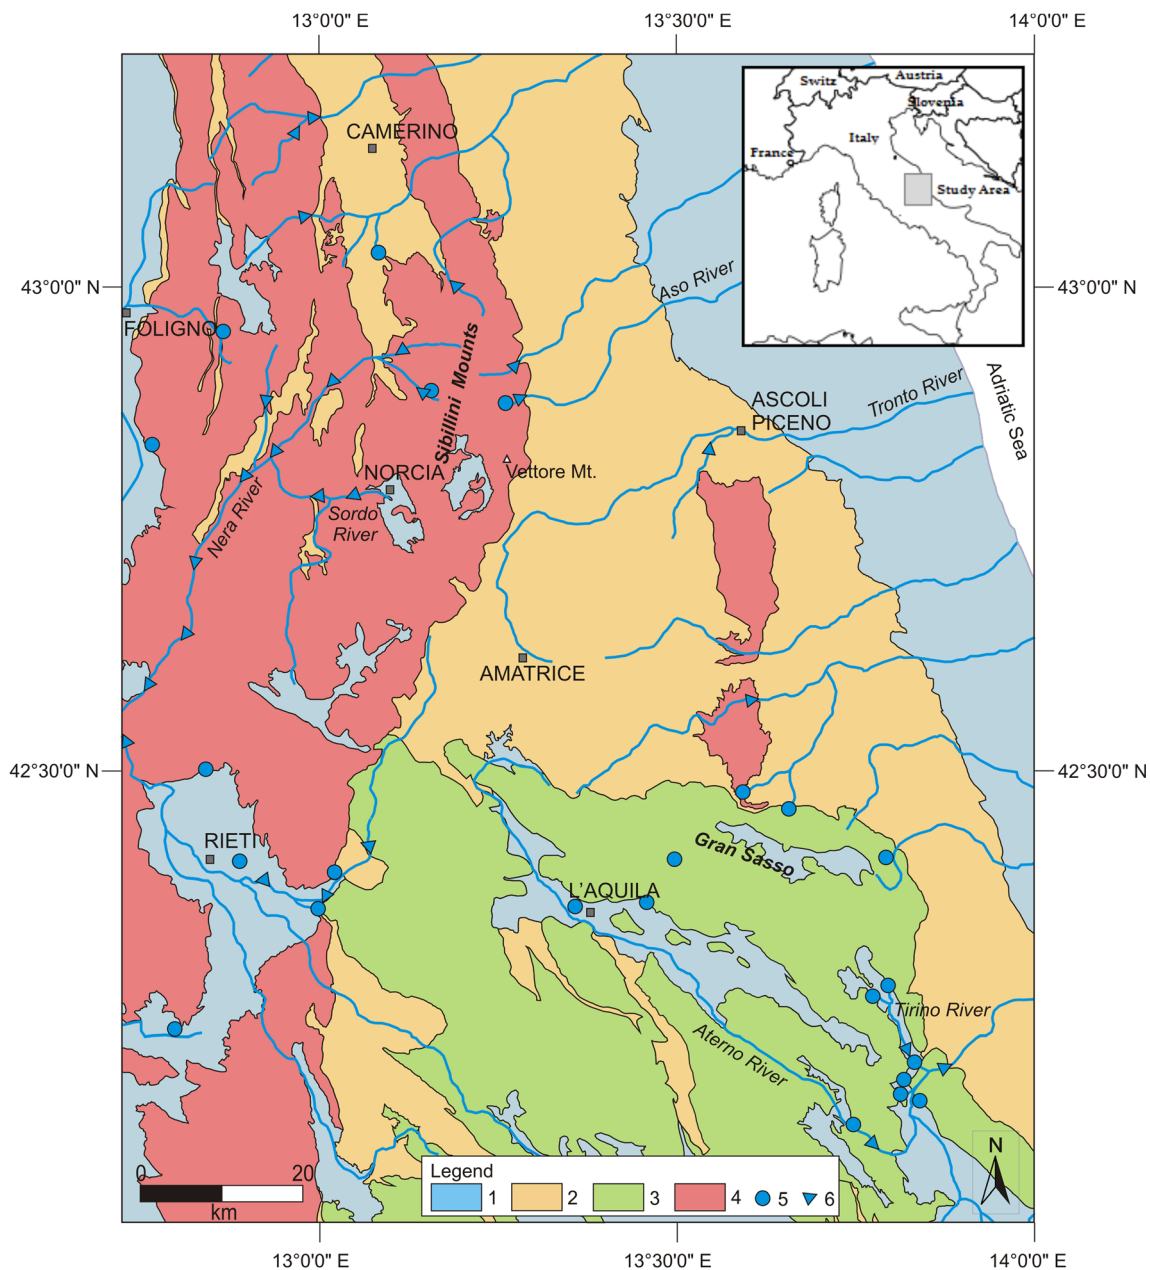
13°0'0" E
13°30'0" E
14°0'0" E

Switz
Austria
Slovenia
Italy
France
Study Area

CAMERINO
43°0'0" N
43°0'0" N
FOLIGNO
Aso River
Sibillini Mounts
ASCOLI PICENO
Tronto River
Adriatic Sea
NORCIA
Vettore Mt.
Sordo River
Nera River
AMATRICE
42°30'0" N
42°30'0" N
RIETI
Gran Sasso
L'AQUILA
Tirino River
Aterno River
N

0
20
km

Legend
1
2
3
4
5
6

13°0'0" E
13°30'0" E
14°0'0" E